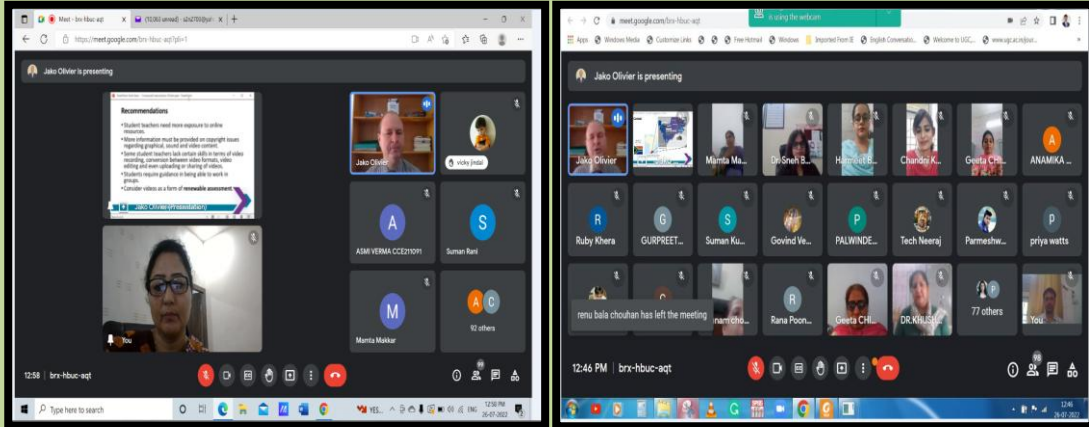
Meet - brx-hbuc-aqt
(13,063 unread) - a2n2700@yah
https://meet.google.com/brx-hbuc-aqt?pli=1

Jako Olivier is presenting

Recommendations
• Student teachers need more exposure to online resources.
• More information must be provided on copyright issues regarding graphical, sound and video content.
• Some student teachers lack certain skills in terms of video recording, conversion between video formats, video editing and even uploading or sharing of videos.
• Students require guidance in being able to work in groups.
• Consider videos as a form of renewable assessment.

Jako Olivier (Presentation)

Jako Olivier
vicky jindal
ASMI VERMA CCE211091
Suman Rani
Mamta Makkar
92 others
You

12:58 | brx-hbuc-aqt

Type here to search
ENG 12:58 PM 26-07-2022

meet.google.com/brx-hbuc-aqt
is using the webcam
Apps Windows Media Customize Links Free Hotmail Windows Imported From IE English Conversatio... Welcome to UGC... www.ugc.ac.in/jour...

Jako Olivier is presenting

Jako Olivier
Mamta Ma...
Dr. Sneh B...
Harmeet B...
Chandni K...
Geeta CHI...
ANAMIKA ...
Ruby Khera
GURPREET...
Suman Ku...
Govind Ve...
PALWINDE...
Tech Neeraj
Parmeshw...
priya watts
renu bala chouhan has left the meeting
nam cho...
Rana Poon...
Geeta CHI...
DR.KHUSH...
77 others
You

12:46 PM | brx-hbuc-aqt

12:46 26-07-2022